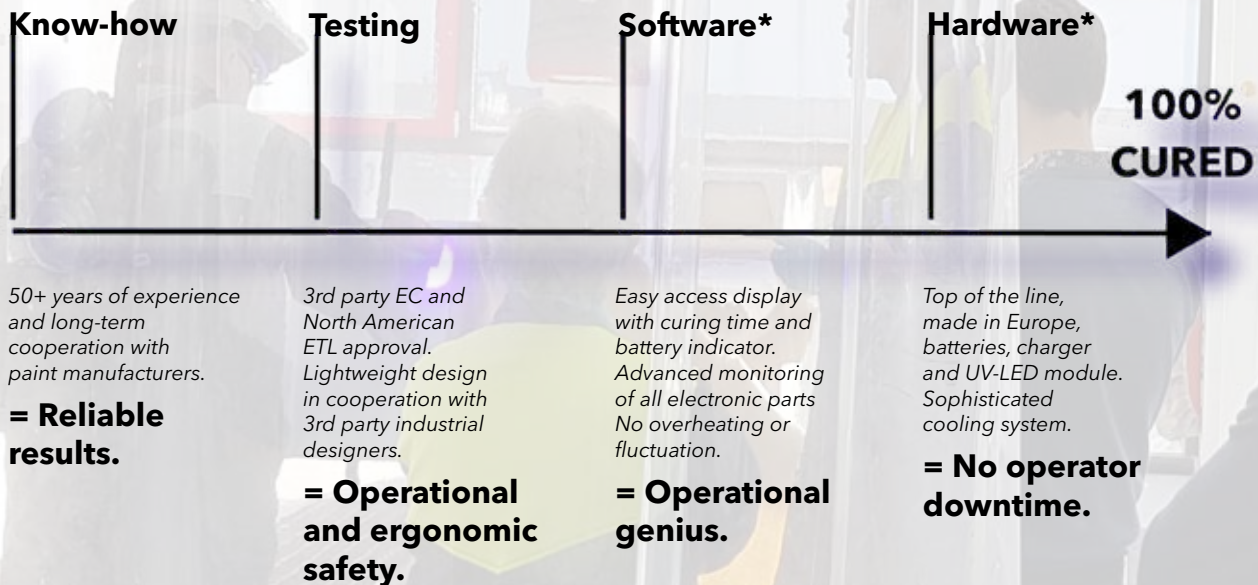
Know-how

50+ years of experience and long-term cooperation with paint manufacturers.

= Reliable results.

Testing

3rd party EC and North American ETL approval. Lightweight design in cooperation with 3rd party industrial designers.

= Operational and ergonomic safety.

Software*

Easy access display with curing time and battery indicator. Advanced monitoring of all electronic parts No overheating or fluctuation.

= Operational genius.

Hardware*

Top of the line, made in Europe, batteries, charger and UV-LED module. Sophisticated cooling system.

= No operator downtime.

100% CURED